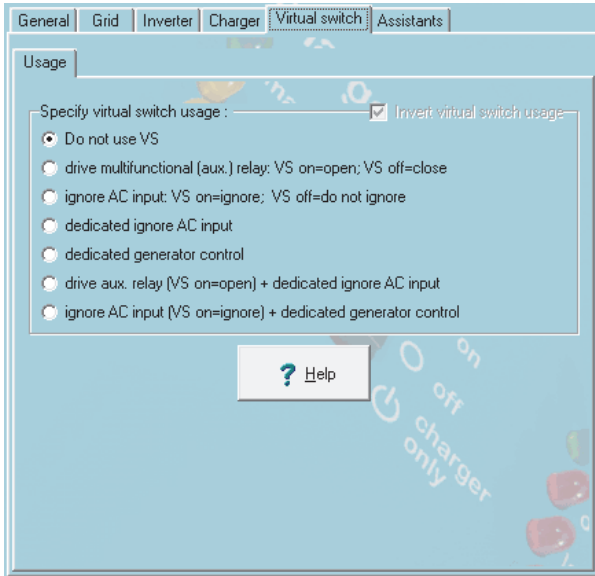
General | Grid | Inverter | Charger | Virtual switch | Assistants

Usage

Specify virtual switch usage :

Invert virtual switch usage

Do not use VS

drive multifunctional (aux.) relay: VS on=open; VS off=close

ignore AC input: VS on=ignore; VS off=do not ignore

dedicated ignore AC input

dedicated generator control

drive aux. relay (VS on=open) + dedicated ignore AC input

ignore AC input (VS on=ignore) + dedicated generator control

Help

on

off

charger only